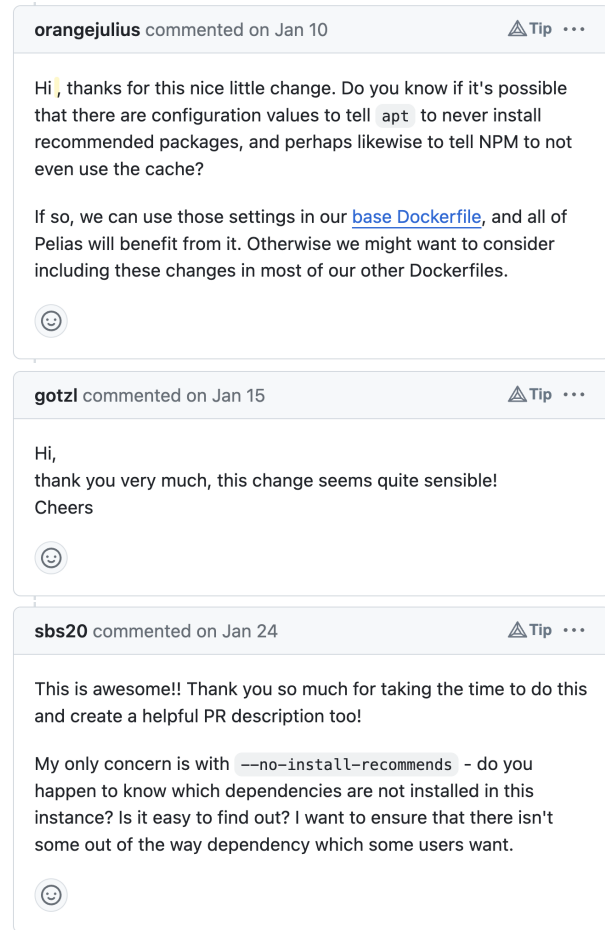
orangejulius commented on Jan 10

Tip ···

Hi , thanks for this nice little change. Do you know if it's possible that there are configuration values to tell apt to never install recommended packages, and perhaps likewise to tell NPM to not even use the cache?

If so, we can use those settings in our base Dockerfile, and all of Pelias will benefit from it. Otherwise we might want to consider including these changes in most of our other Dockerfiles.

gotzl commented on Jan 15

Tip ···

Hi,
thank you very much, this change seems quite sensible!
Cheers

sbs20 commented on Jan 24

Tip ···

This is awesome!! Thank you so much for taking the time to do this and create a helpful PR description too!

My only concern is with --no-install-recommends - do you happen to know which dependencies are not installed in this instance? Is it easy to find out? I want to ensure that there isn't some out of the way dependency which some users want.